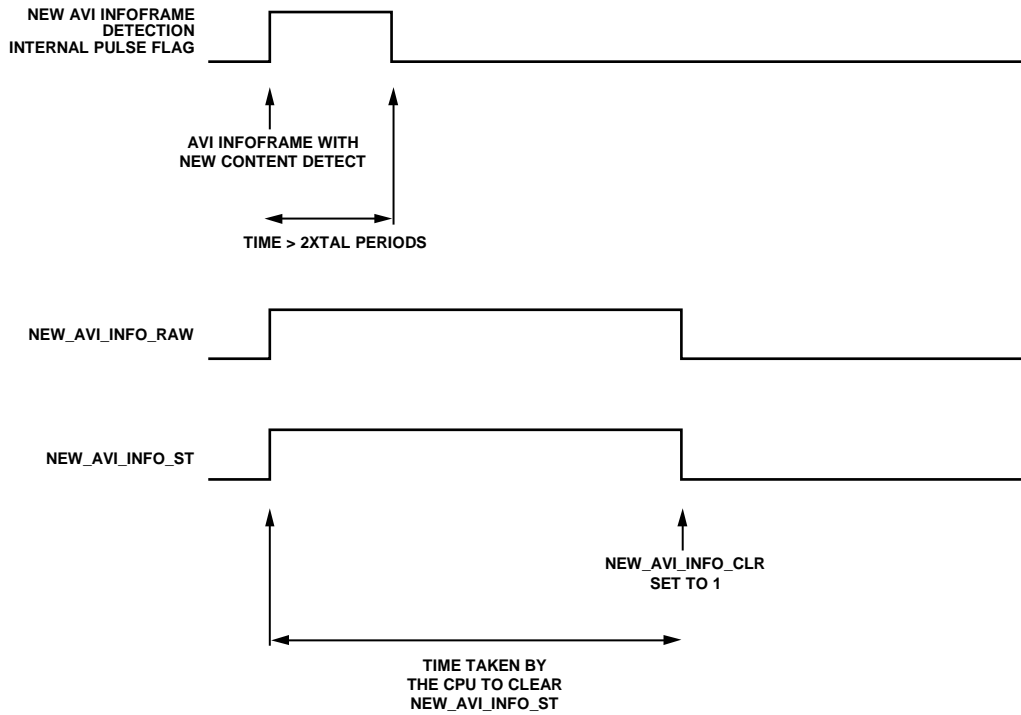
NEW AVI INFOFRAME DETECTION INTERNAL PULSE FLAG

AVI INFOFRAME WITH NEW CONTENT DETECT

TIME > 2XTAL PERIODS

NEW_AVI_INFO_RAW

NEW_AVI_INFO_ST

NEW_AVI_INFO_CLR SET TO 1

TIME TAKEN BY THE CPU TO CLEAR NEW_AVI_INFO_ST